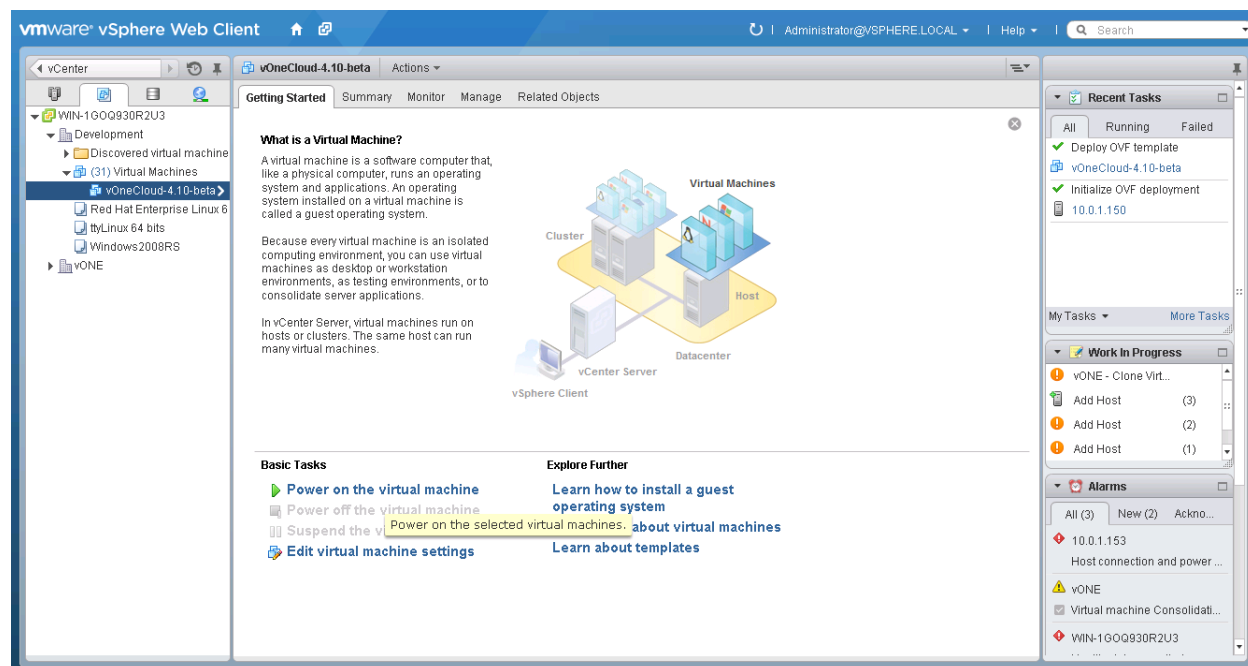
vmware® vSphere Web Client

Administrator@VSPHERE.LOCAL | Help | Search

vCenter

WIN-1GOQ930R2U3
Development
Discovered virtual machine
(31) Virtual Machines
vOneCloud-4.10-beta
Red Hat Enterprise Linux 6
ttyLinux 64 bits
Windows2008RS
vONE

vOneCloud-4.10-beta Actions

Getting Started Summary Monitor Manage Related Objects

What is a Virtual Machine?

A virtual machine is a software computer that, like a physical computer, runs an operating system and applications. An operating system installed on a virtual machine is called a guest operating system.

Because every virtual machine is an isolated computing environment, you can use virtual machines as desktop or workstation environments, as testing environments, or to consolidate server applications.

In vCenter Server, virtual machines run on hosts or clusters. The same host can run many virtual machines.

Virtual Machines
Cluster
Host
Datacenter
vCenter Server
vSphere Client

Basic Tasks
Power on the virtual machine
Power off the virtual machine
Suspend the v
Power on the selected virtual machines.
Edit virtual machine settings

Explore Further
Learn how to install a guest operating system
about virtual machines
Learn about templates

Recent Tasks
All Running Failed
Deploy OVF template
vOneCloud-4.10-beta
Initialize OVF deployment
10.0.1.150
My Tasks More Tasks

Work In Progress
vONE - Clone Virt...
Add Host (3)
Add Host (2)
Add Host (1)

Alarms
All (3) New (2) Ackno...
10.0.1.153
Host connection and power ...
vONE
Virtual machine Consolidati...
WIN-1GOQ930R2U3